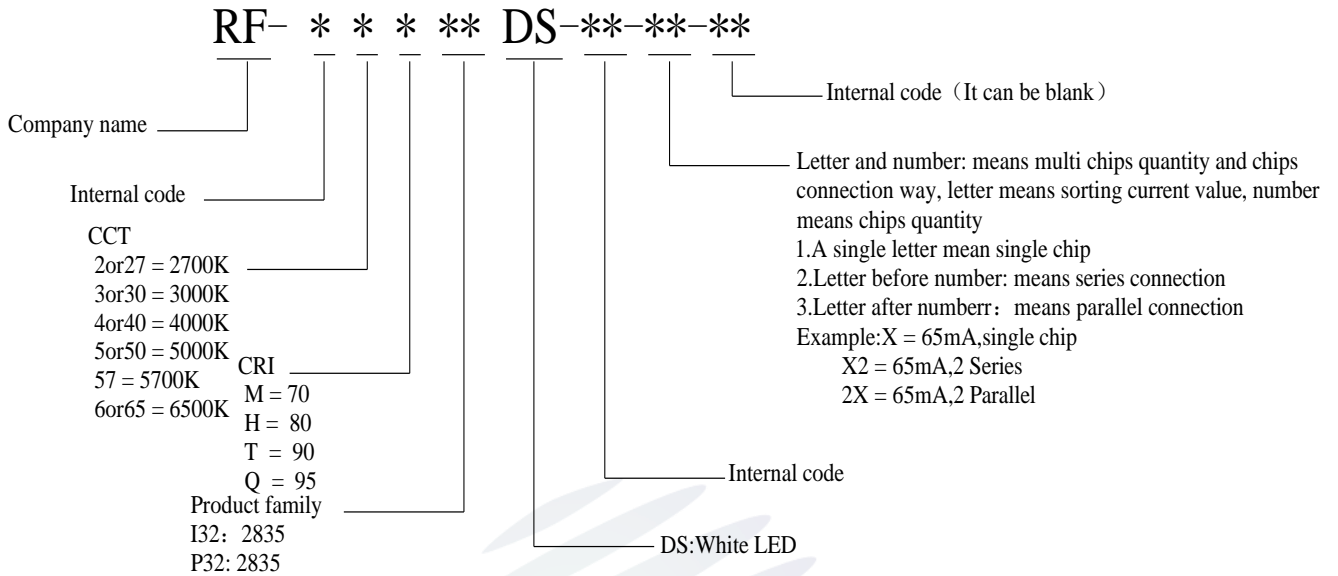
RF- * * * ** DS-**-**-**

Internal code（It can be blank）

Company name

Letter and number: means multi chips quantity and chips connection way, letter means sorting current value, number means chips quantity
1.A single letter mean single chip
2.Letter before number: means series connection
3.Letter after numberr：means parallel connection
Example:X = 65mA,single chip
X2 = 65mA,2 Series
2X = 65mA,2 Parallel

Internal code

CCT
2or27 = 2700K
3or30 = 3000K
4or40 = 4000K
5or50 = 5000K
57 = 5700K
6or65 = 6500K

CRI
M = 70
H = 80
T = 90
Q = 95

Internal code

Product family
I32：2835
P32: 2835

DS:White LED